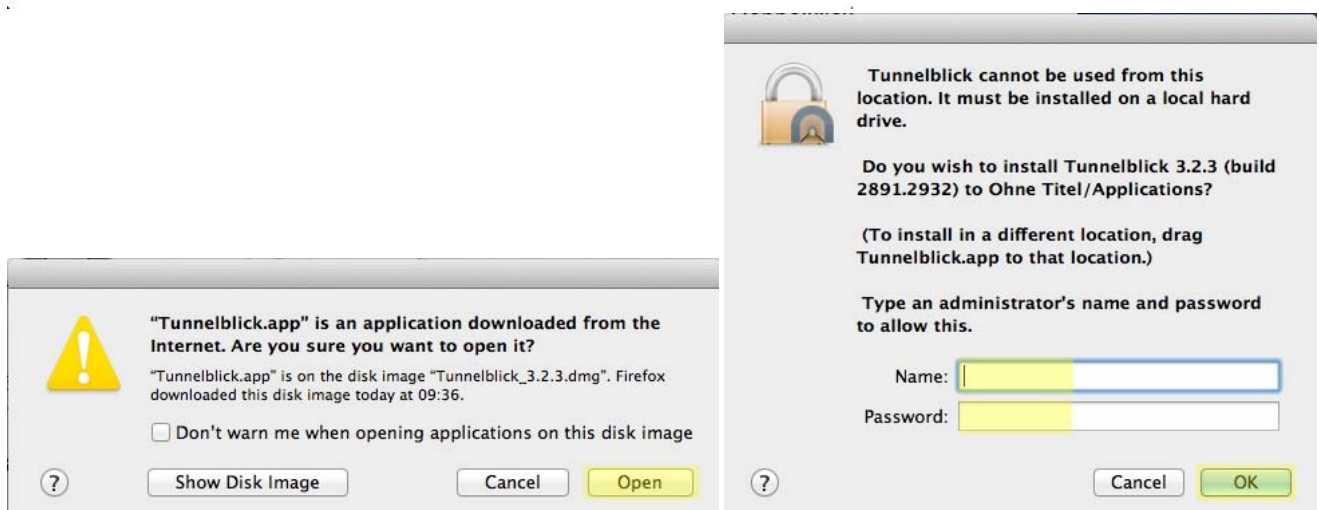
"Tunnelblick.app" is an application downloaded from the Internet. Are you sure you want to open it?

"Tunnelblick.app" is on the disk image "Tunnelblick_3.2.3.dmg". Firefox downloaded this disk image today at 09:36.

Don't warn me when opening applications on this disk image

?

Show Disk Image

Cancel

Open

Tunnelblick cannot be used from this location. It must be installed on a local hard drive.

Do you wish to install Tunnelblick 3.2.3 (build 2891.2932) to Ohne Titel/Applications?

(To install in a different location, drag Tunnelblick.app to that location.)

Type an administrator's name and password to allow this.

Name:

Password:

?

Cancel

OK